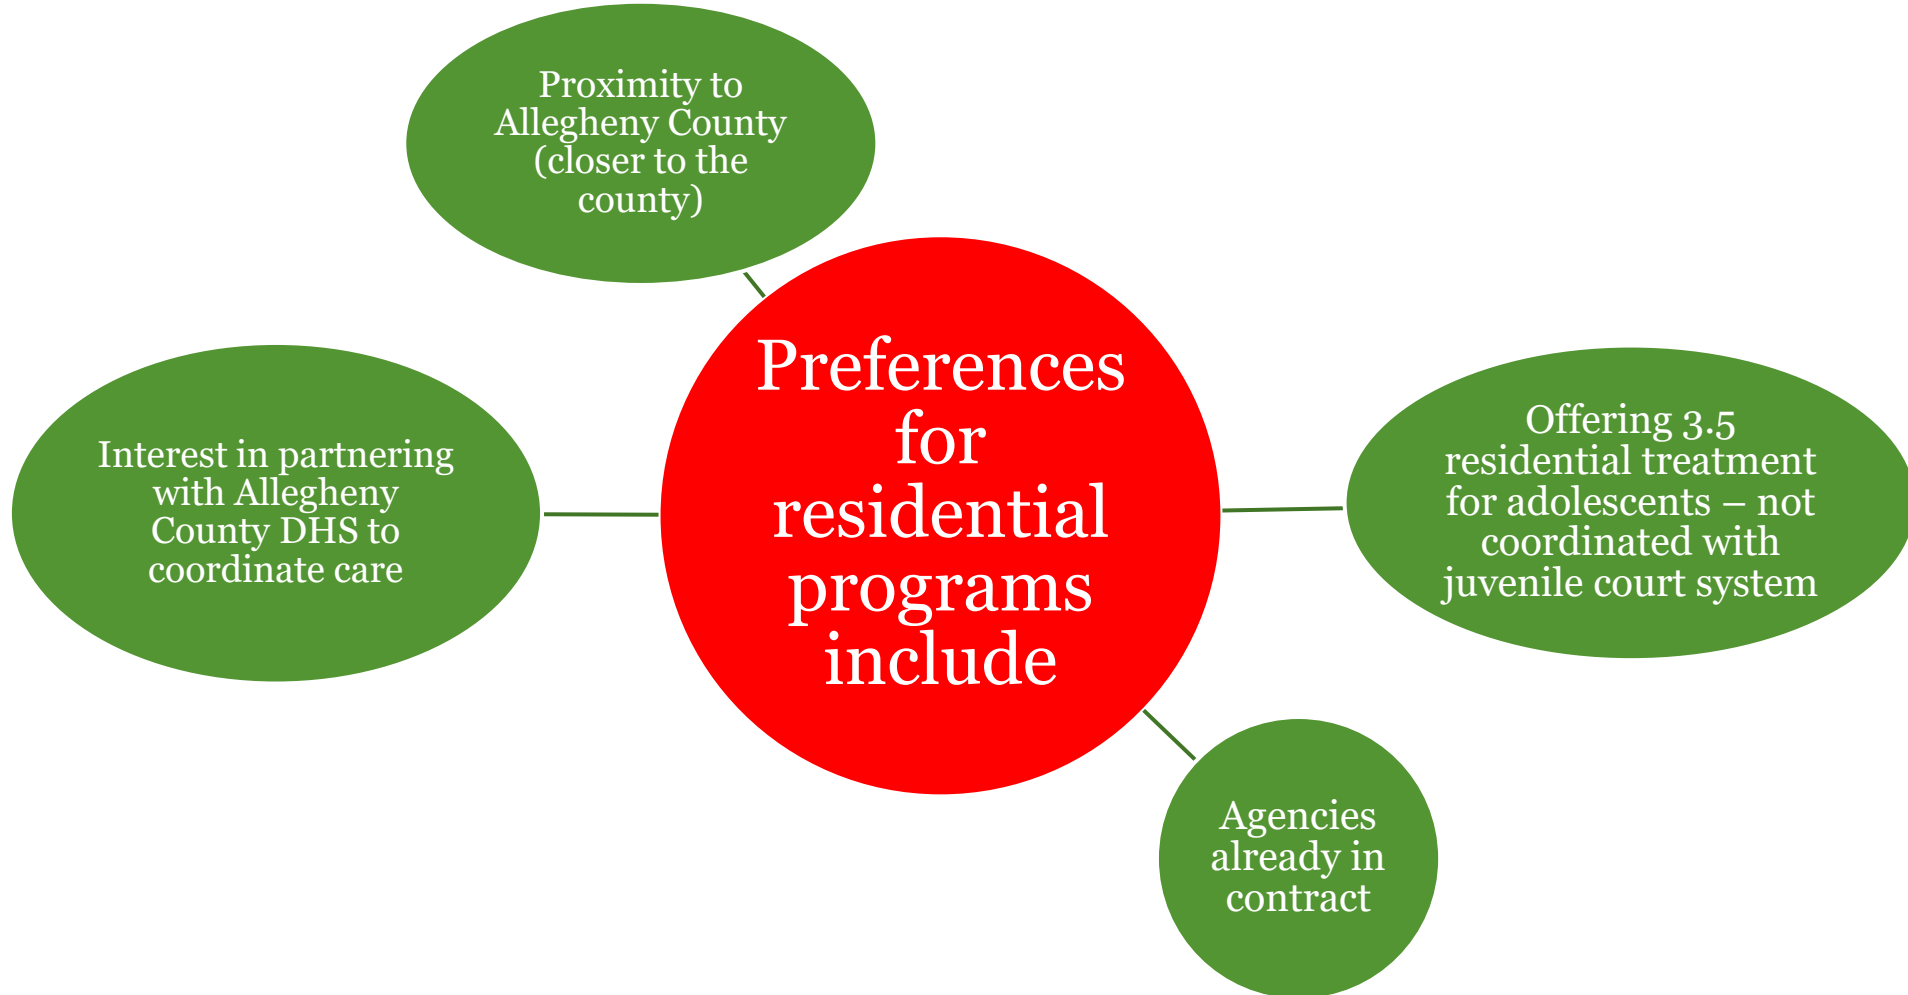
Proximity to Allegheny County (closer to the county)

Interest in partnering with Allegheny County DHS to coordinate care

Preferences for residential programs include

Offering 3.5 residential treatment for adolescents – not coordinated with juvenile court system

Agencies already in contract